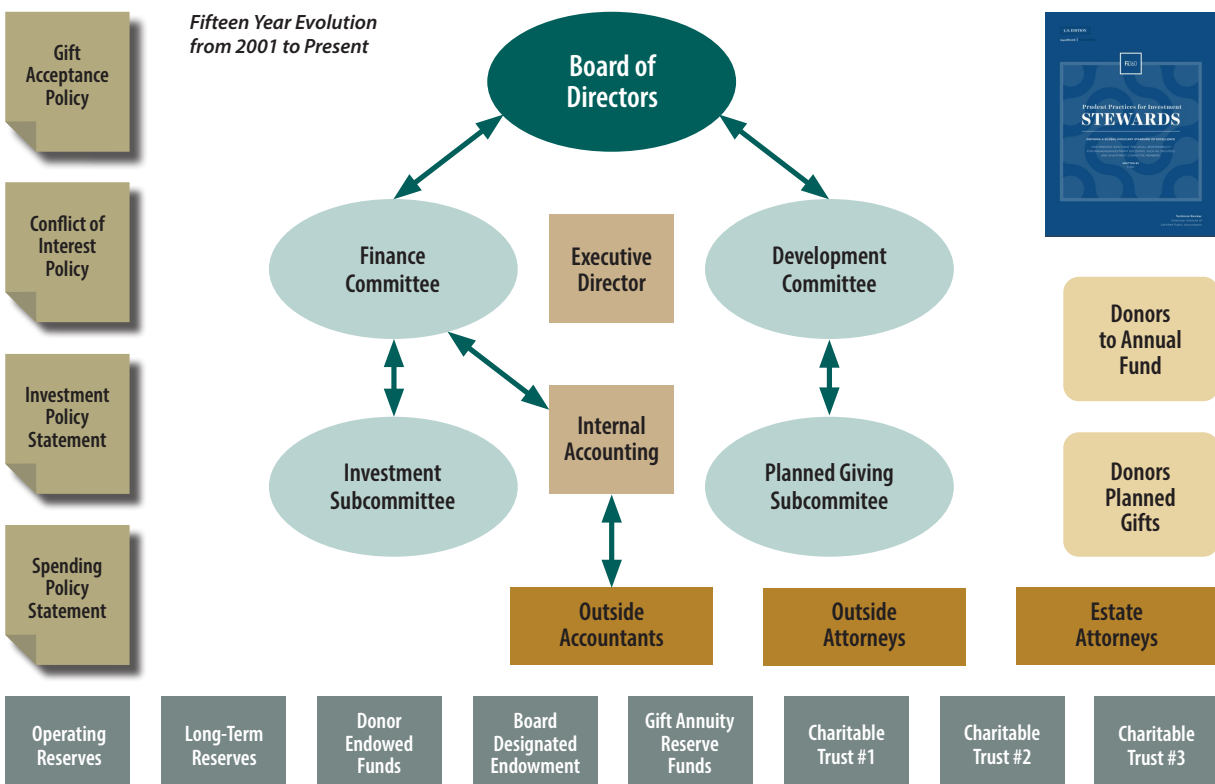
Fifteen Year Evolution from 2001 to Present

Gift Acceptance Policy

Conflict of Interest Policy

Investment Policy Statement

Spending Policy Statement

Board of Directors

Finance Committee

Executive Director

Development Committee

Internal Accounting

Investment Subcommittee

Planned Giving Subcommitee

Donors to Annual Fund

Donors Planned Gifts

Outside Accountants

Outside Attorneys

Estate Attorneys

Operating Reserves

Long-Term Reserves

Donor Endowed Funds

Board Designated Endowment

Gift Annuity Reserve Funds

Charitable Trust #1

Charitable Trust #2

Charitable Trust #3

Prudent Practices for Investment
STEWARDS